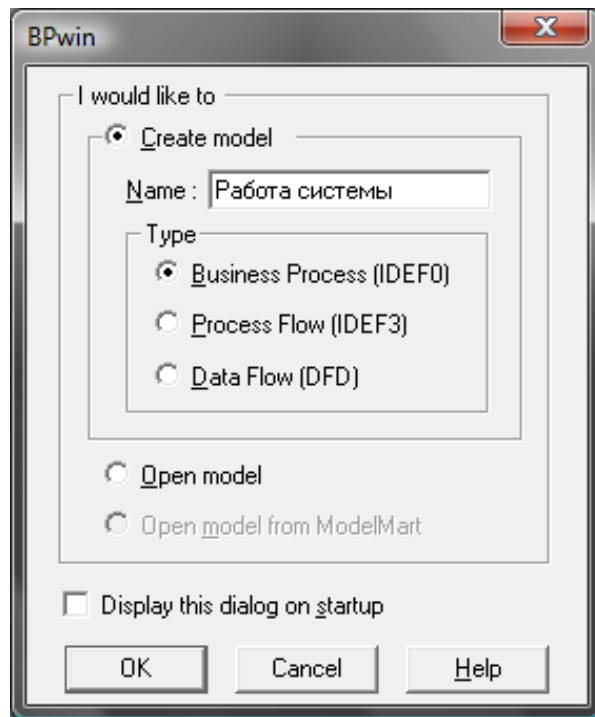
BPwin

I would like to

Create model

Name : Работа системы

Type

Business Process (IDEF0)

Process Flow (IDEF3)

Data Flow (DFD)

Open model

Open model from ModelMart

Display this dialog on startup

OK

Cancel

Help